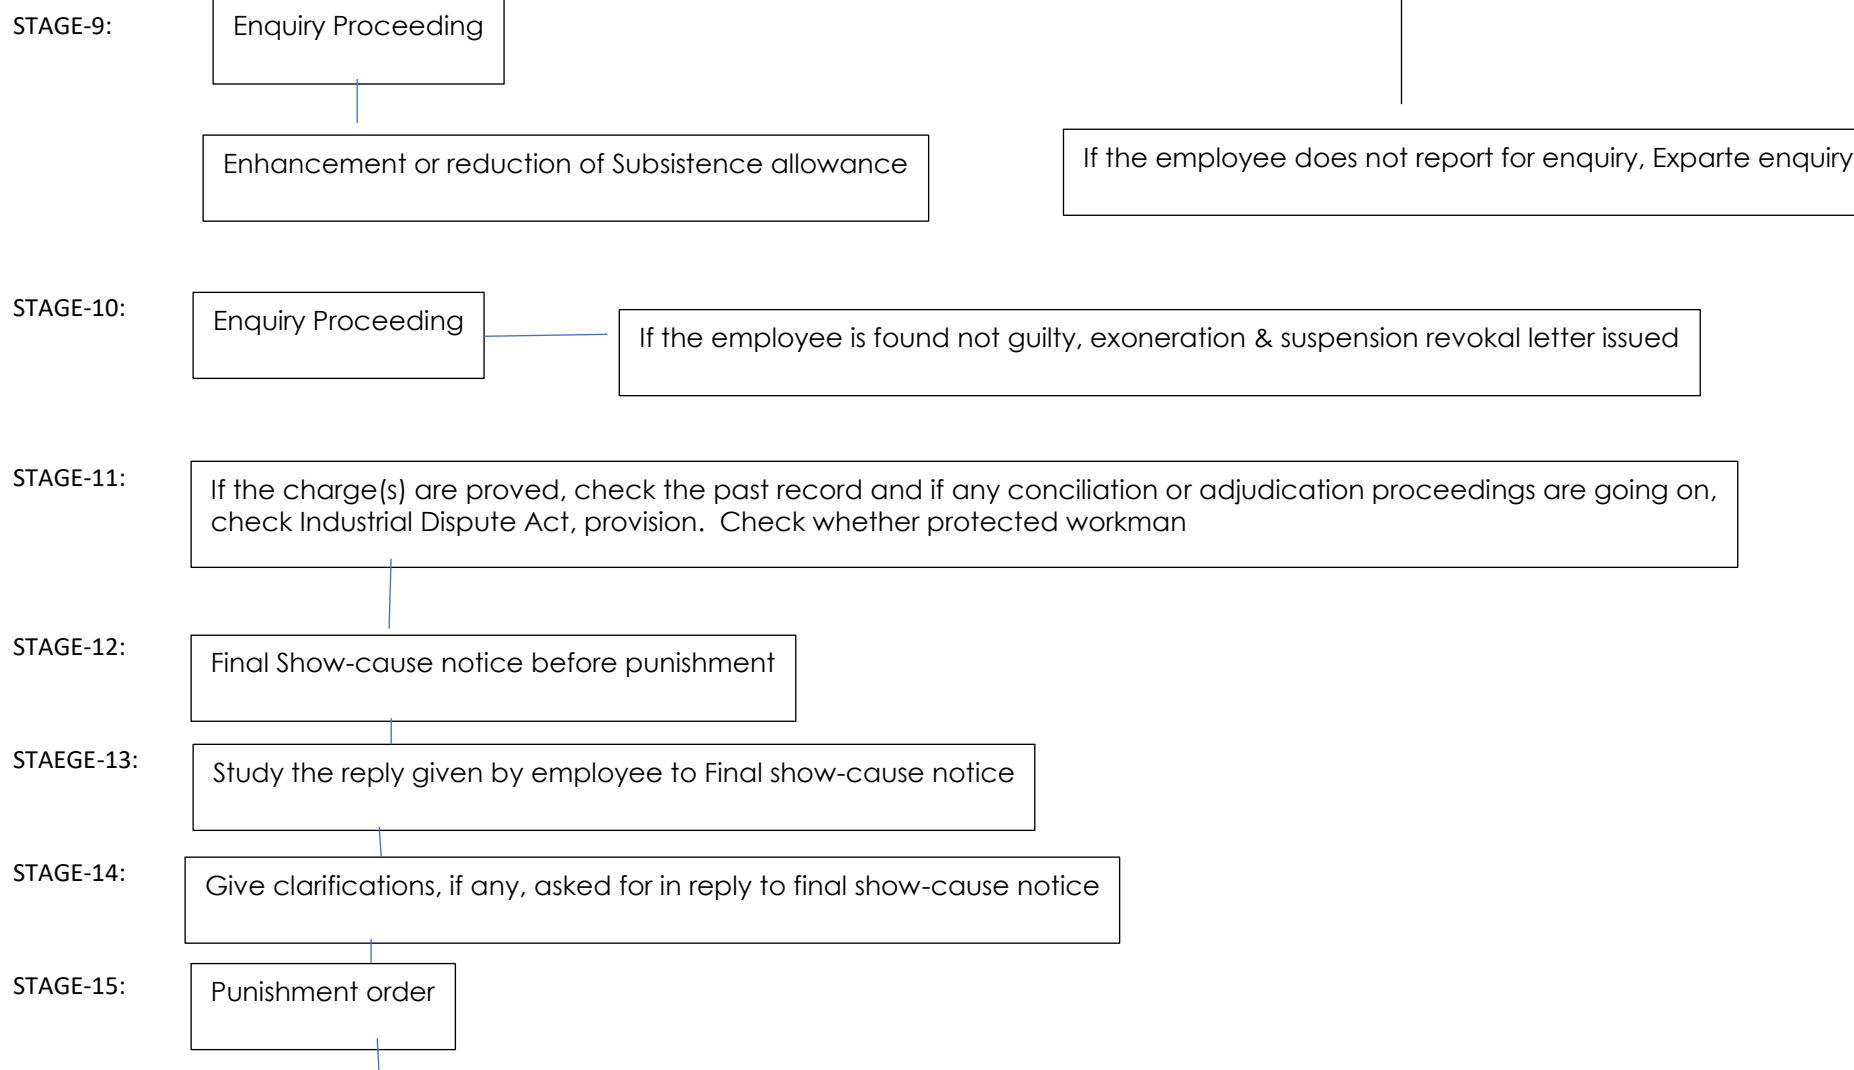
STAGE-9: Enquiry Proceeding

Enhancement or reduction of Subsistence allowance

If the employee does not report for enquiry, Exparte enquiry

STAGE-10: Enquiry Proceeding

If the employee is found not guilty, exoneration & suspension revokal letter issued

STAGE-11: If the charge(s) are proved, check the past record and if any conciliation or adjudication proceedings are going on, check Industrial Dispute Act, provision. Check whether protected workman

STAGE-12: Final Show-cause notice before punishment

STAEGE-13: Study the reply given by employee to Final show-cause notice

STAGE-14: Give clarifications, if any, asked for in reply to final show-cause notice

STAGE-15: Punishment order